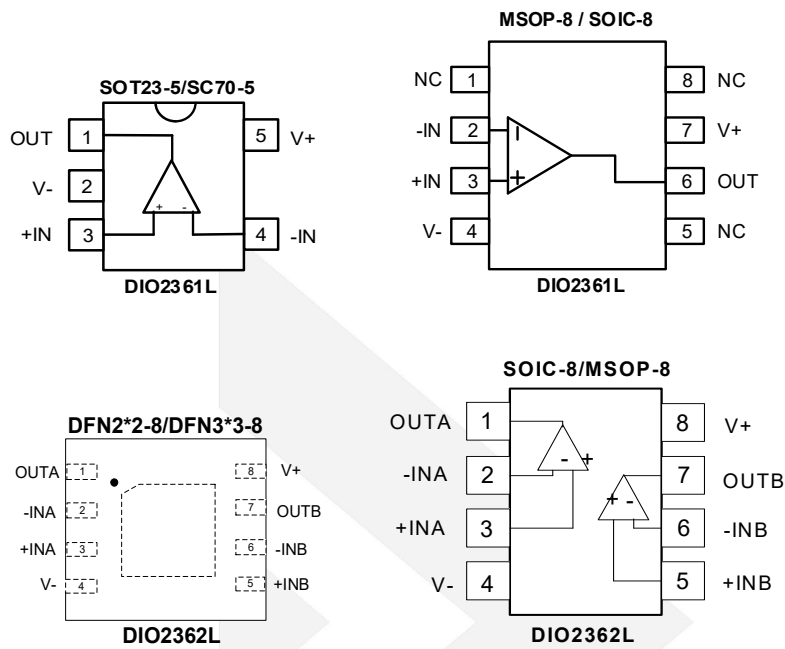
SOT23-5/SC70-5

OUT 1
V- 2
+IN 3
5 V+
4 -IN
+ -
DIO2361L

MSOP-8 / SOIC-8

NC 1
-IN 2
+IN 3
V- 4
8 NC
7 V+
6 OUT
5 NC
I
+
DIO2361L

DFN2*2-8/DFN3*3-8

OUTA 1
-INA 2
+INA 3
V- 4
8 V+
7 OUTB
6 -INB
5 +INB
DIO2362L

SOIC-8/MSOP-8

OUTA 1
-INA 2
+INA 3
V- 4
8 V+
7 OUTB
6 -INB
5 +INB
- +
+ -
DIO2362L